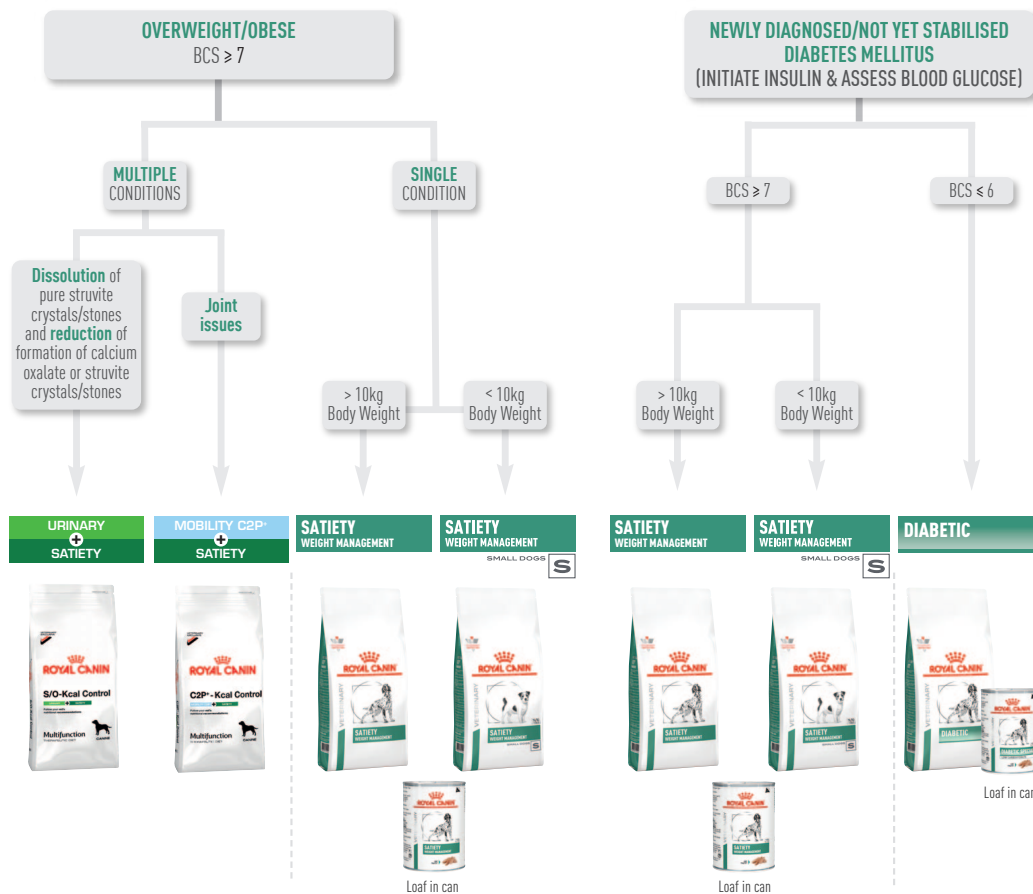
OVERWEIGHT/OBESE
BCS ⩾ 7

MULTIPLE CONDITIONS

SINGLE CONDITION

Dissolution of pure struvite crystals/stones and reduction of formation of calcium oxalate or struvite crystals/stones

Joint issues

> 10kg Body Weight

< 10kg Body Weight

NEWLY DIAGNOSED/NOT YET STABILISED DIABETES MELLITUS
(INITIATE INSULIN & ASSESS BLOOD GLUCOSE)

BCS ⩾ 7

BCS ⩽ 6

> 10kg Body Weight

< 10kg Body Weight

URINARY + SATIETY

MOBILITY C2P+ + SATIETY

SATIETY WEIGHT MANAGEMENT

SATIETY WEIGHT MANAGEMENT
SMALL DOGS S

SATIETY WEIGHT MANAGEMENT

SATIETY WEIGHT MANAGEMENT
SMALL DOGS S

DIABETIC

ROYAL CANIN
S/O-Kcal Control
Multifunction

ROYAL CANIN
C2P+-Kcal Control
Multifunction

ROYAL CANIN
SATIETY
WEIGHT MANAGEMENT

ROYAL CANIN
SATIETY
WEIGHT MANAGEMENT

ROYAL CANIN
SATIETY
WEIGHT MANAGEMENT

ROYAL CANIN
SATIETY
WEIGHT MANAGEMENT

ROYAL CANIN
DIABETIC

Loaf in can

Loaf in can

Loaf in can